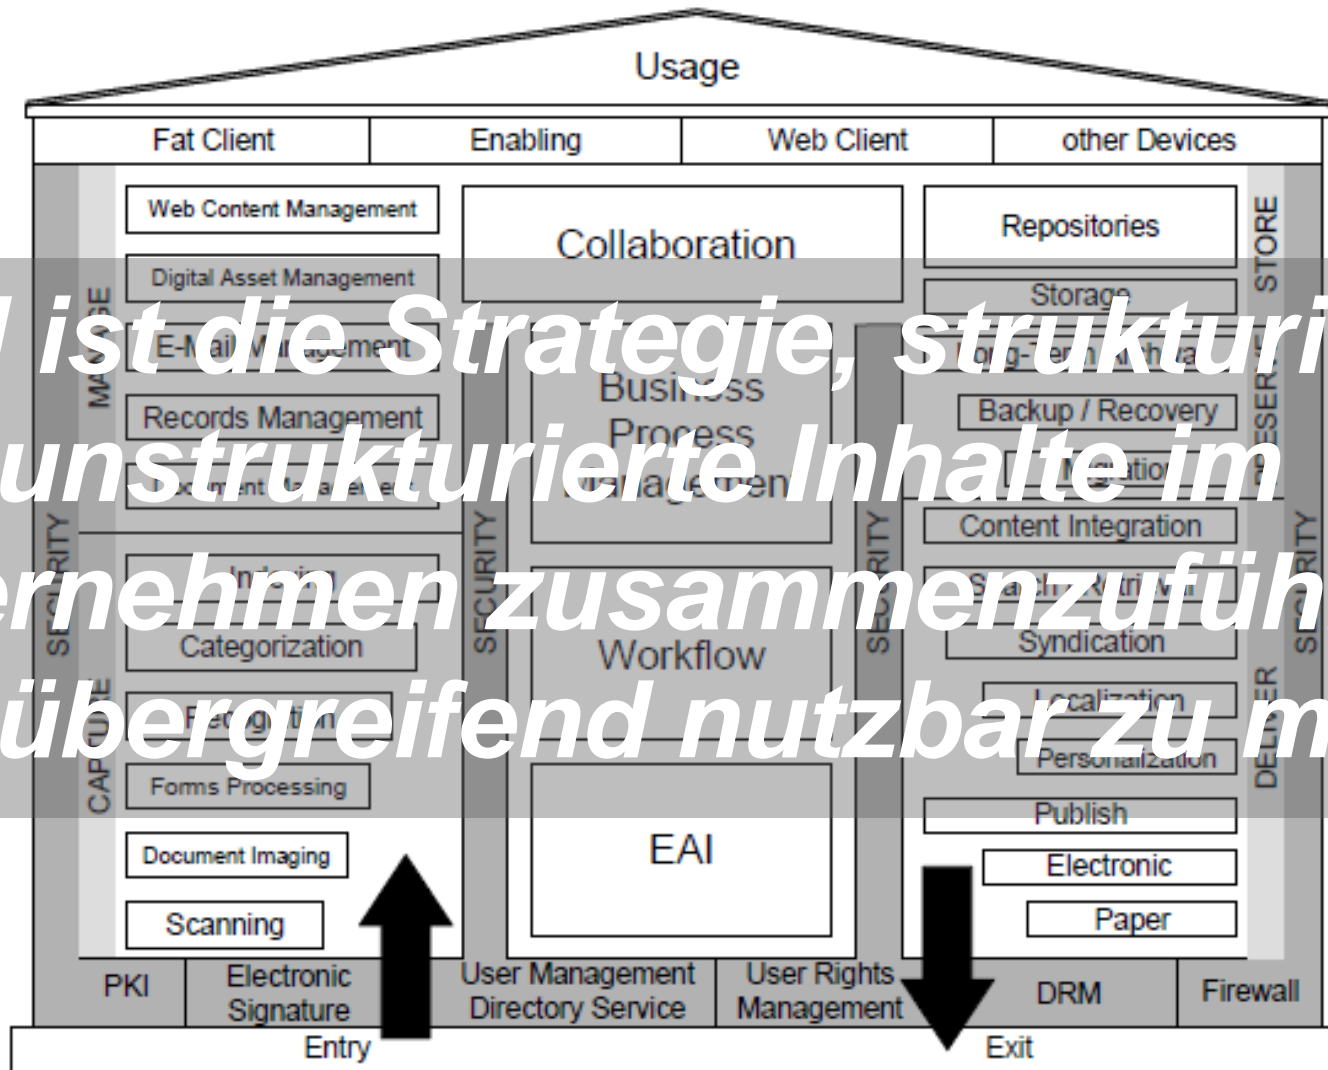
Usage

| Fat Client | Enabling | Web Client | other Devices |
|---|---|---|---|

Web Content Management

Digital Asset Management

E-Mail Management

Records Management

Document Management

MANAGE

Collaboration

Business Process Management

Repositories

Storage

Long-Term Archival

Backup / Recovery

Migration

STORE

PRESERVE

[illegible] ist die Strategie, strukturi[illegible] unstrukturierte Inhalte im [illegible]ernehmen zusammenzufüh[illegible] übergreifend nutzbar zu m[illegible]

SECURITY

SECURITY

SECURITY

SECURITY

Content Integration

Indexing

Categorization

Recognition

Forms Processing

Document Imaging

Scanning

CAPTURE

Workflow

EAI

Search / Retrieval

Syndication

Localization

Personalization

Publish

Electronic

Paper

DELIVER

| PKI | Electronic Signature | User Management Directory Service | User Rights Management | DRM | Firewall |
|---|---|---|---|---|---|

Entry

Exit